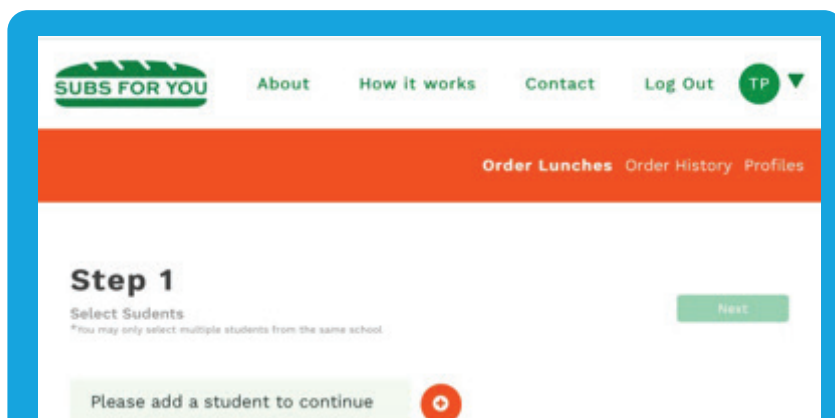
SUBS FOR YOU

About How it works Contact Log Out TP

Order Lunches Order History Profiles

Step 1

Select Sudents

*You may only select multiple students from the same school

Next

Please add a student to continue